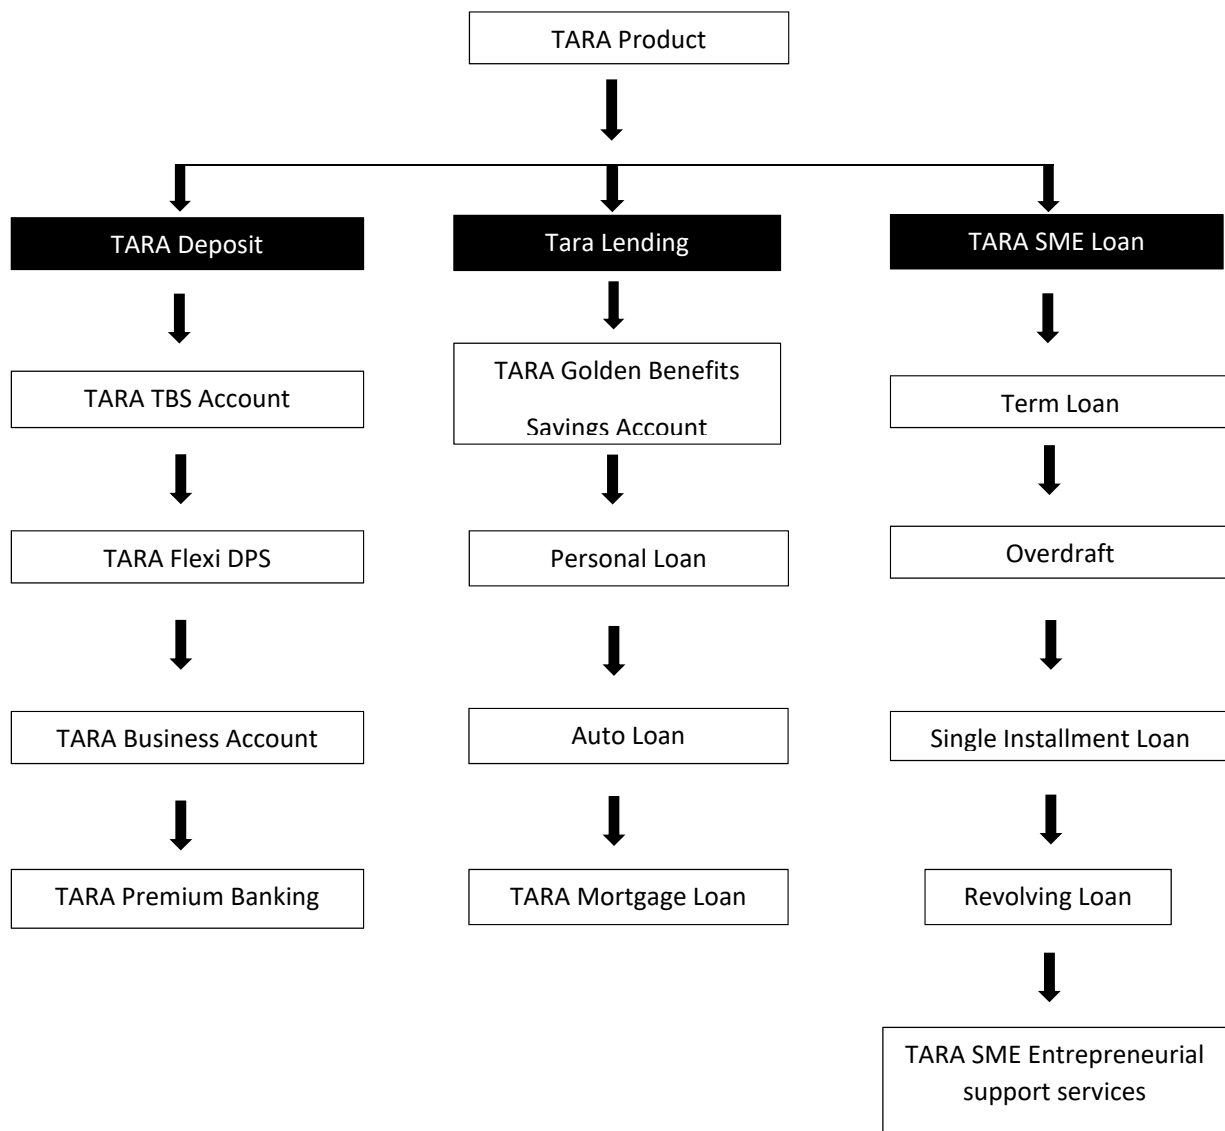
TARA Product

TARA Deposit

TARA TBS Account

TARA Flexi DPS

TARA Business Account

TARA Premium Banking

Tara Lending

TARA Golden Benefits Savings Account

Personal Loan

Auto Loan

TARA Mortgage Loan

TARA SME Loan

Term Loan

Overdraft

Single Installment Loan

Revolving Loan

TARA SME Entrepreneurial support services